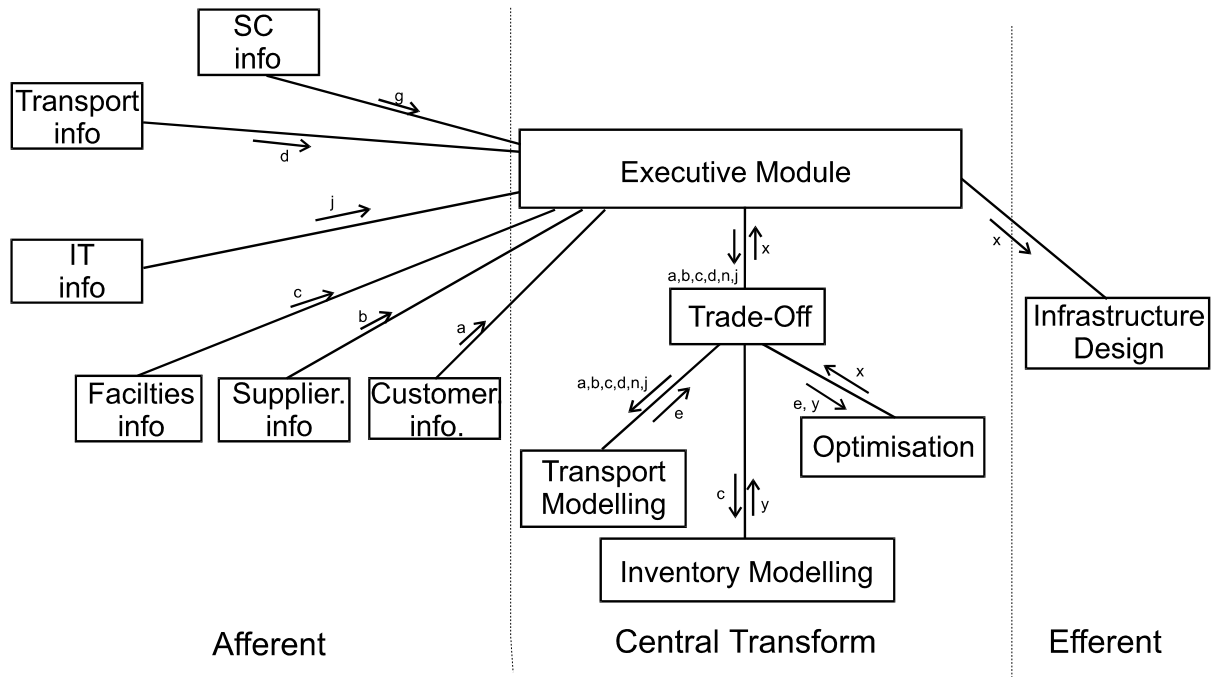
SC info

Transport info

g

d

Executive Module

j

IT info

x

x

a,b,c,d,n,j

c

b

a

Trade-Off

Infrastructure Design

Facilties info

Supplier. info

Customer info.

a,b,c,d,n,j

e

x

e, y

Optimisation

Transport Modelling

c

y

Inventory Modelling

Afferent

Central Transform

Efferent